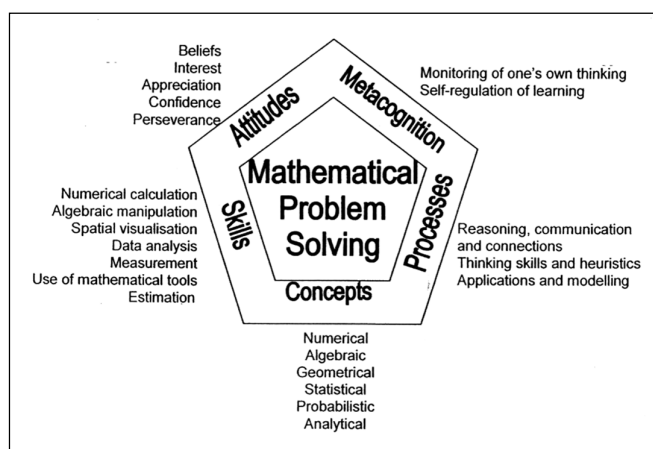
Beliefs
Interest
Appreciation
Confidence
Perseverance

Attitudes

Metacognition

Monitoring of one's own thinking
Self-regulation of learning

Mathematical Problem Solving

Numerical calculation
Algebraic manipulation
Spatial visualisation
Data analysis
Measurement
Use of mathematical tools
Estimation

Skills

Processes

Reasoning, communication and connections
Thinking skills and heuristics
Applications and modelling

Concepts

Numerical
Algebraic
Geometrical
Statistical
Probabilistic
Analytical